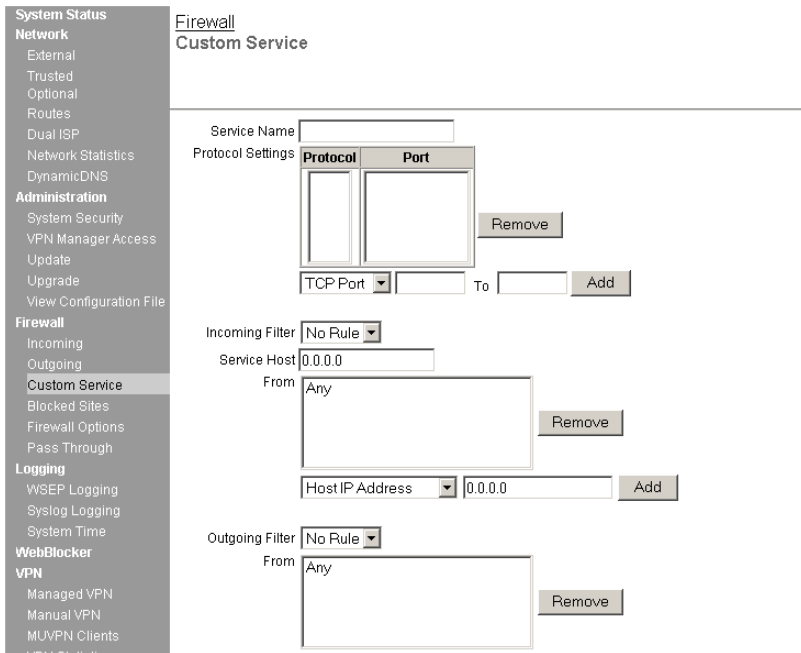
System Status
Network
External
Trusted
Optional
Routes
Dual ISP
Network Statistics
DynamicDNS
Administration
System Security
VPN Manager Access
Update
Upgrade
View Configuration File
Firewall
Incoming
Outgoing
Custom Service
Blocked Sites
Firewall Options
Pass Through
Logging
WSEP Logging
Syslog Logging
System Time
WebBlocker
VPN
Managed VPN
Manual VPN
MUVPN Clients
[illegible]

Firewall
Custom Service

Service Name
Protocol Settings

| Protocol | Port |
|---|---|

Remove

TCP Port To Add

Incoming Filter No Rule
Service Host 0.0.0.0
From Any

Remove

Host IP Address 0.0.0.0 Add

Outgoing Filter No Rule
From Any

Remove